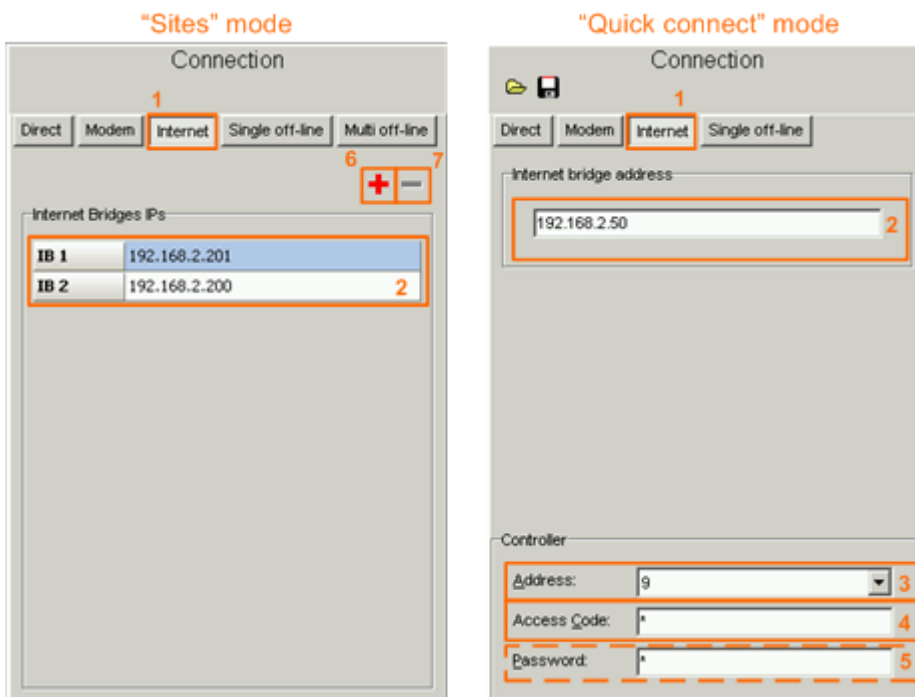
"Sites" mode

Connection

1

Direct Modem Internet Single off-line Multi off-line

6 7

Internet Bridges IPs

| IB 1 | 192.168.2.201 |
|---|---|
| IB 2 | 192.168.2.200 |

2

"Quick connect" mode

Connection

1

Direct Modem Internet Single off-line

Internet bridge address

192.168.2.50 2

Controller

Address: 9 3

Access Code: * 4

Password: * 5